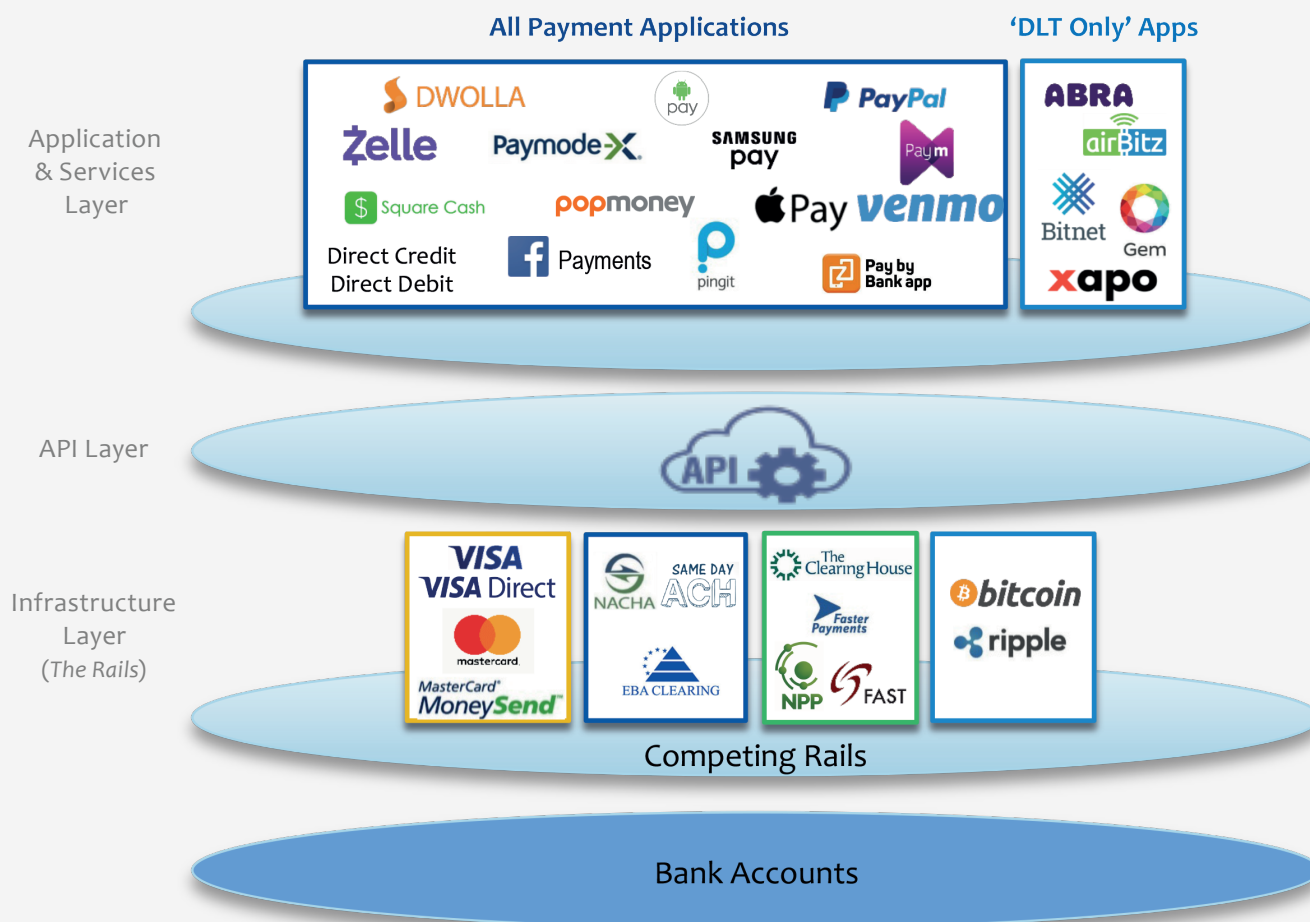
All Payment Applications

'DLT Only' Apps

Application & Services Layer

DWOLLA
pay
PayPal
Zelle
Paymode-X
SAMSUNG pay
Paym
Square Cash
popmoney
Pay
venmo
Direct Credit
Direct Debit
Payments
pingit
Pay by Bank app

ABRA
airBitz
Bitnet
Gem
xapo

API Layer

API

Infrastructure Layer (The Rails)

VISA
VISA Direct
mastercard
MasterCard MoneySend

NACHA
SAME DAY ACH
EBA CLEARING

The Clearing House
Faster Payments
NPP
FAST

bitcoin
ripple

Competing Rails

Bank Accounts